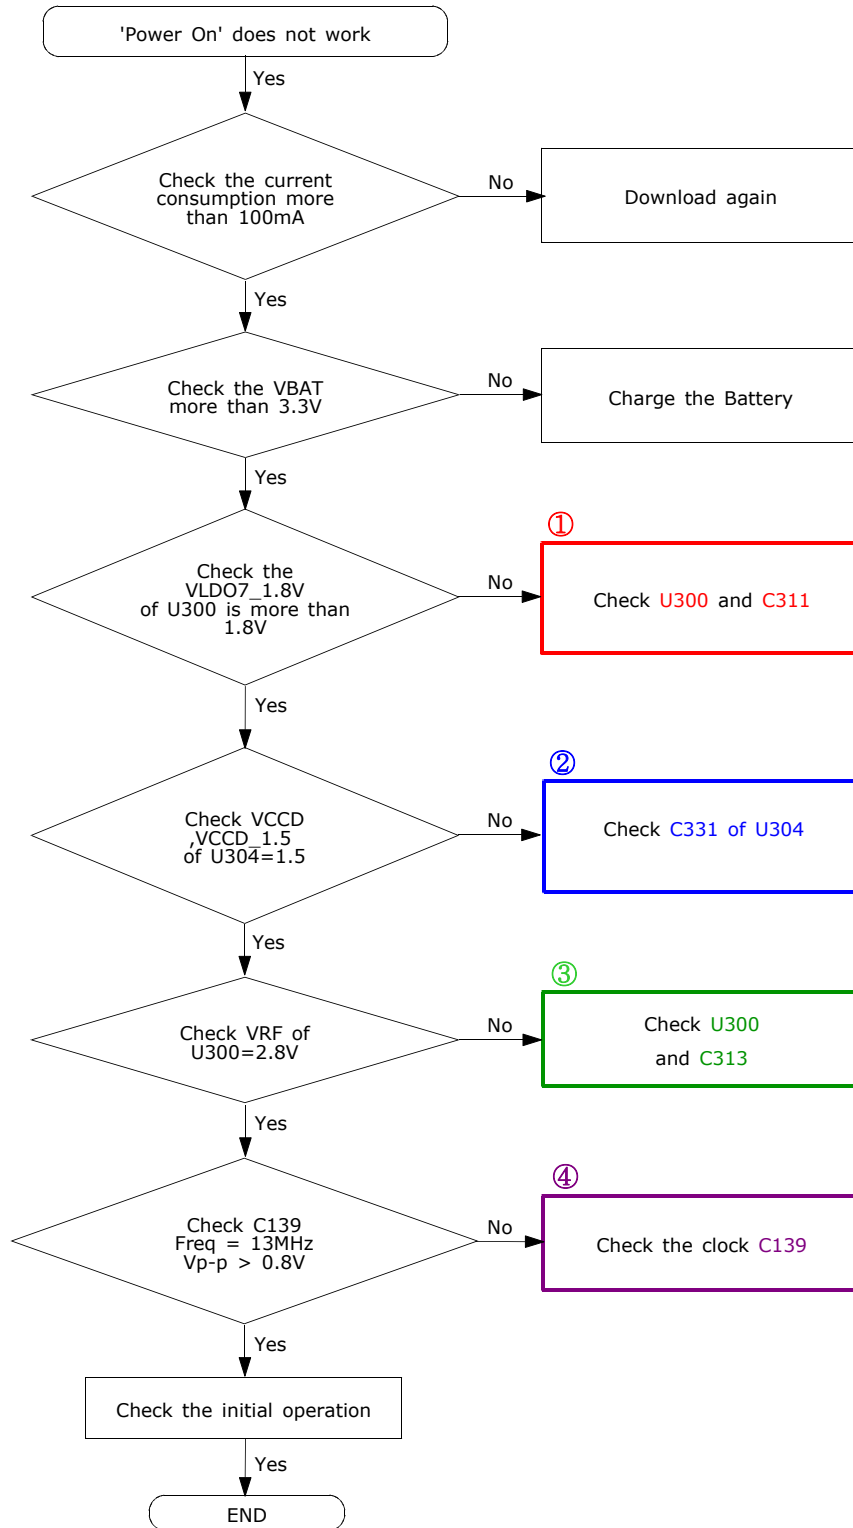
'Power On' does not work

Yes

Check the current consumption more than 100mA

No

Download again

Yes

Check the VBAT more than 3.3V

No

Charge the Battery

Yes

①

Check the VLDO7_1.8V of U300 is more than 1.8V

No

Check U300 and C311

Yes

②

Check VCCD ,VCCD_1.5 of U304=1.5

No

Check C331 of U304

Yes

③

Check VRF of U300=2.8V

No

Check U300 and C313

Yes

④

Check C139 Freq = 13MHz Vp-p > 0.8V

No

Check the clock C139

Yes

Check the initial operation

Yes

END